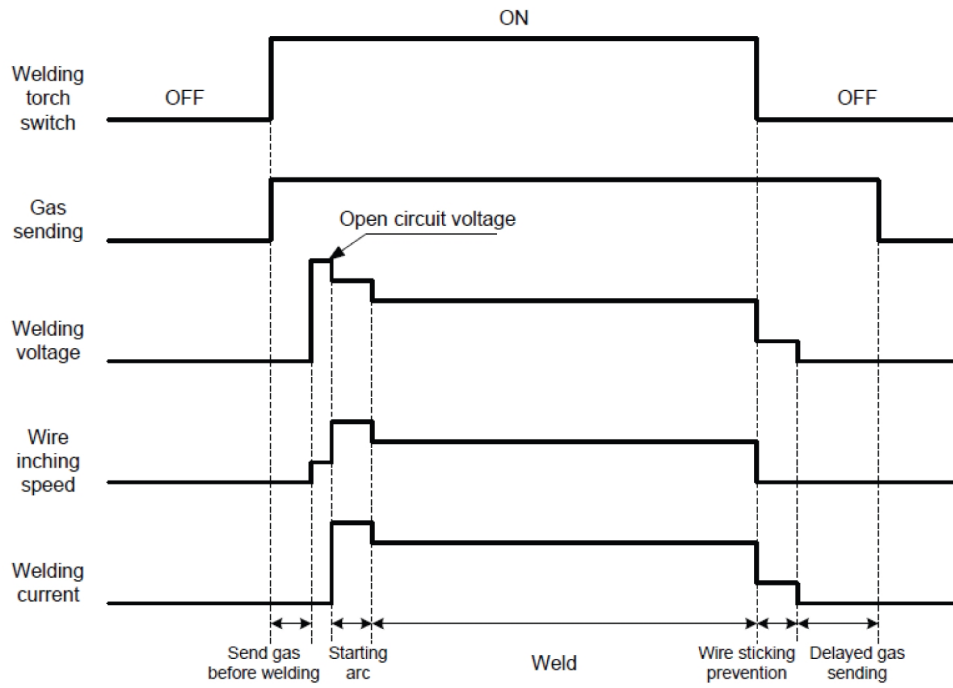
ON

Welding torch switch

OFF

OFF

Gas sending

Open circuit voltage

Welding voltage

Wire inching speed

Welding current

Send gas before welding

Starting arc

Weld

Wire sticking prevention

Delayed gas sending